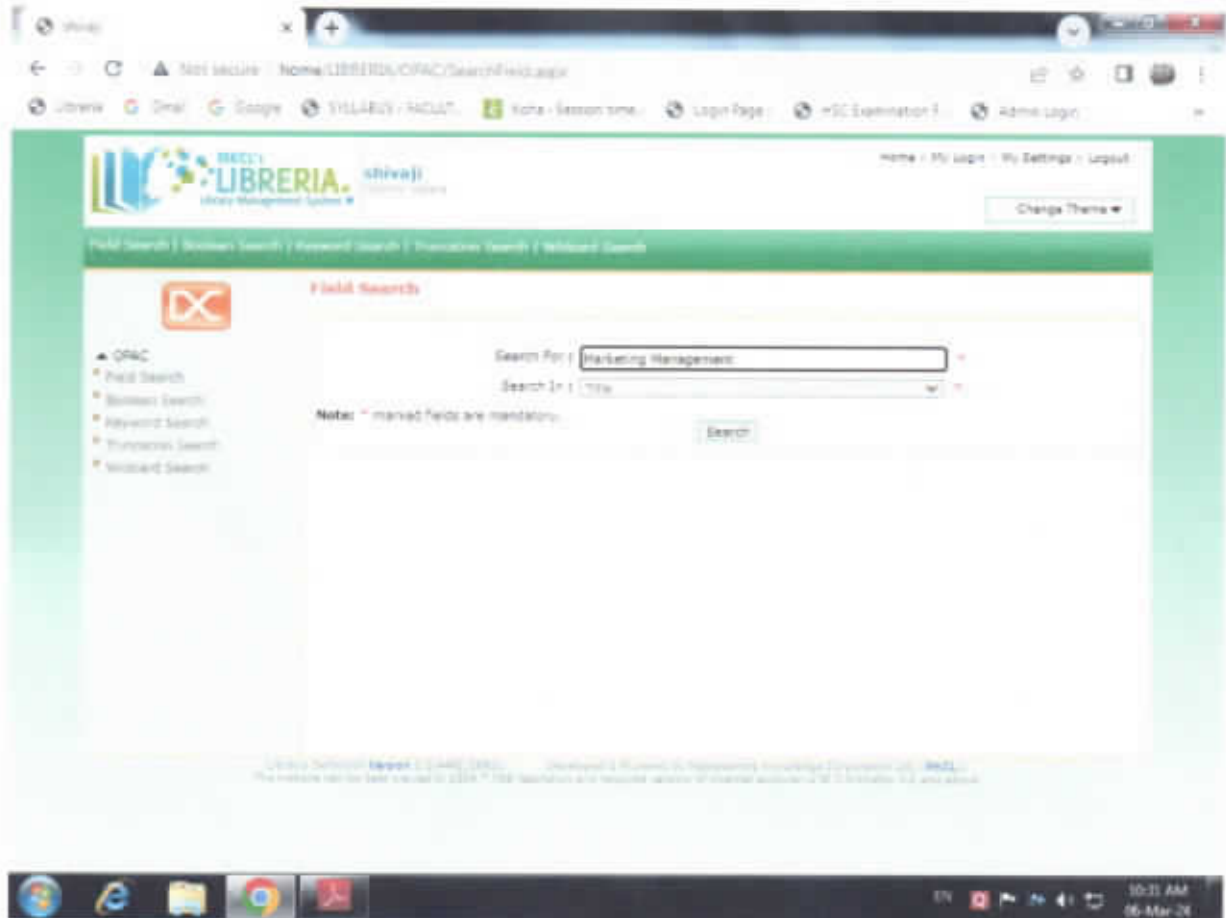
Shivaji

Not secure | Home/LIBRERIA/OPAC/SearchField.aspx

Libreria Gmail Google SYLLABUS - FACULT... Koha - Session time... Login Page HSC Examination F... Admin Login

MKCL's LIBRERIA. Library Management System

shivaji

Home | My Login | My Settings | Logout

Change Theme ▾

Field Search | Boolean Search | Keyword Search | Truncation Search | Wildcard Search

Field Search

▲ OPAC
* Field Search
* Boolean Search
* Keyword Search
* Truncation Search
* Wildcard Search

Search For : Marketing Management *

Search In : Title *

Note: * marked fields are mandatory.

Search

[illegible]

EN 10:31 AM 06-Mar-24